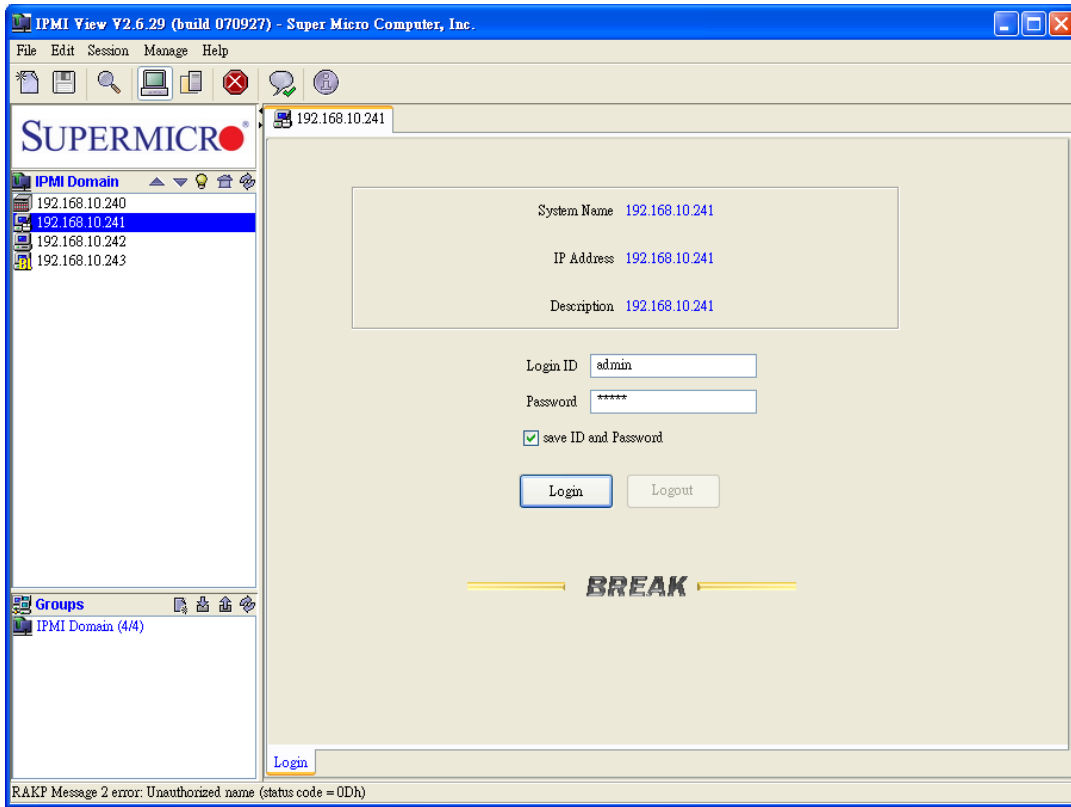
IPMI View V2.6.29 (build 070927) - Super Micro Computer, Inc.

File Edit Session Manage Help

SUPERMICRO®

IPMI Domain

192.168.10.240
192.168.10.241
192.168.10.242
192.168.10.243

Groups

IPMI Domain (4/4)

192.168.10.241

System Name 192.168.10.241

IP Address 192.168.10.241

Description 192.168.10.241

Login ID admin

Password *****

save ID and Password

Login

Logout

BREAK

Login

RAKP Message 2 error: Unauthorized name (status code = 0Dh)